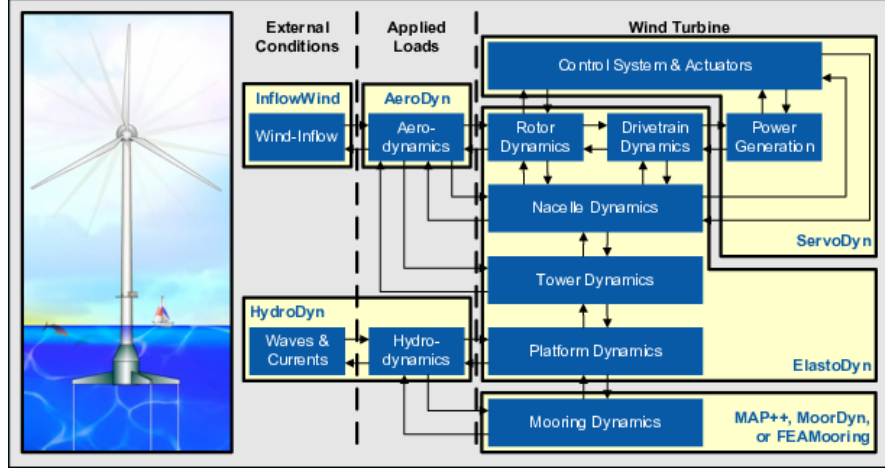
External Conditions

Applied Loads

Wind Turbine

Control System & Actuators

InflowWind

Wind-Inflow

AeroDyn

Aero-dynamics

Rotor Dynamics

Drivetrain Dynamics

Power Generation

Nacelle Dynamics

ServoDyn

Tower Dynamics

HydroDyn

Waves & Currents

Hydro-dynamics

Platform Dynamics

ElastoDyn

Mooring Dynamics

MAP++, MoorDyn, or FEAMooring